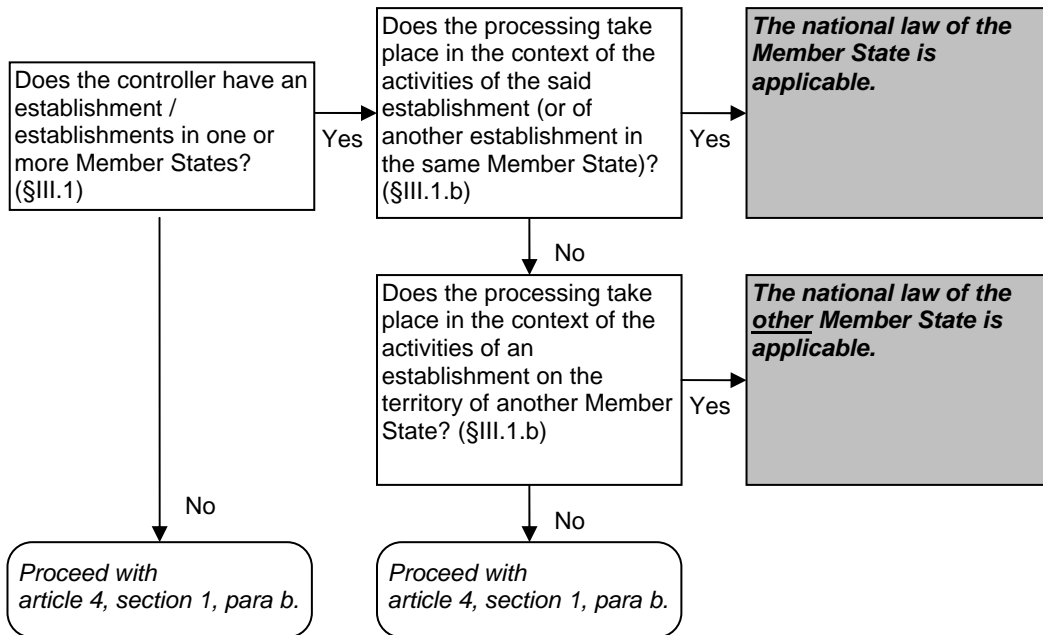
Does the controller have an establishment / establishments in one or more Member States? (§III.1)

Yes

Does the processing take place in the context of the activities of the said establishment (or of another establishment in the same Member State)? (§III.1.b)

Yes

***The national law of the Member State is applicable.***

No

Does the processing take place in the context of the activities of an establishment on the territory of another Member State? (§III.1.b)

Yes

***The national law of the other Member State is applicable.***

No

*Proceed with article 4, section 1, para b.*

No

*Proceed with article 4, section 1, para b.*